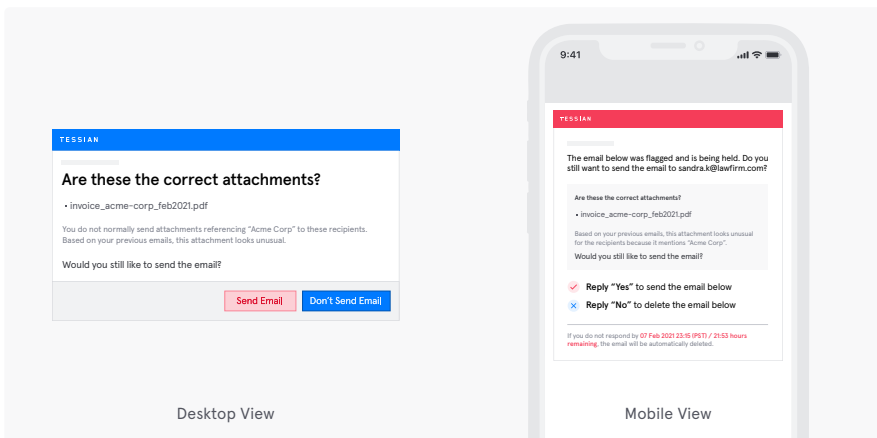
TESSIAN

Are these the correct attachments?

• invoice_acme-corp_feb2021.pdf

You do not normally send attachments referencing "Acme Corp" to these recipients. Based on your previous emails, this attachment looks unusual.

Would you still like to send the email?

Send Email | Don't Send Email

Desktop View

9:41

TESSIAN

The email below was flagged and is being held. Do you still want to send the email to sandra.k@lawfirm.com?

Are these the correct attachments?

• invoice_acme-corp_feb2021.pdf

Based on your previous emails, this attachment looks unusual for the recipients because it mentions "Acme Corp".

Would you still like to send the email?

Reply "Yes" to send the email below

Reply "No" to delete the email below

If you do not respond by 07 Feb 2021 23:15 (PST) / 21:53 hours remaining, the email will be automatically deleted.

Mobile View